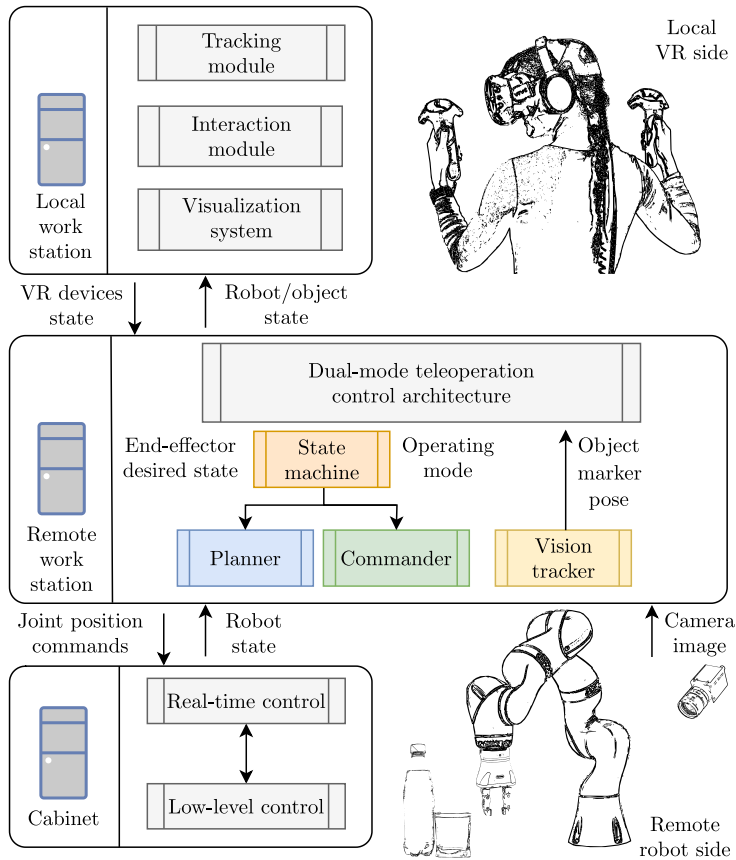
Tracking module

Interaction module

Visualization system

Local work station

Local VR side

VR devices state

Robot/object state

Dual-mode teleoperation control architecture

End-effector desired state

State machine

Operating mode

Object marker pose

Planner

Commander

Vision tracker

Remote work station

Joint position commands

Robot state

Camera image

Real-time control

Low-level control

Cabinet

Remote robot side